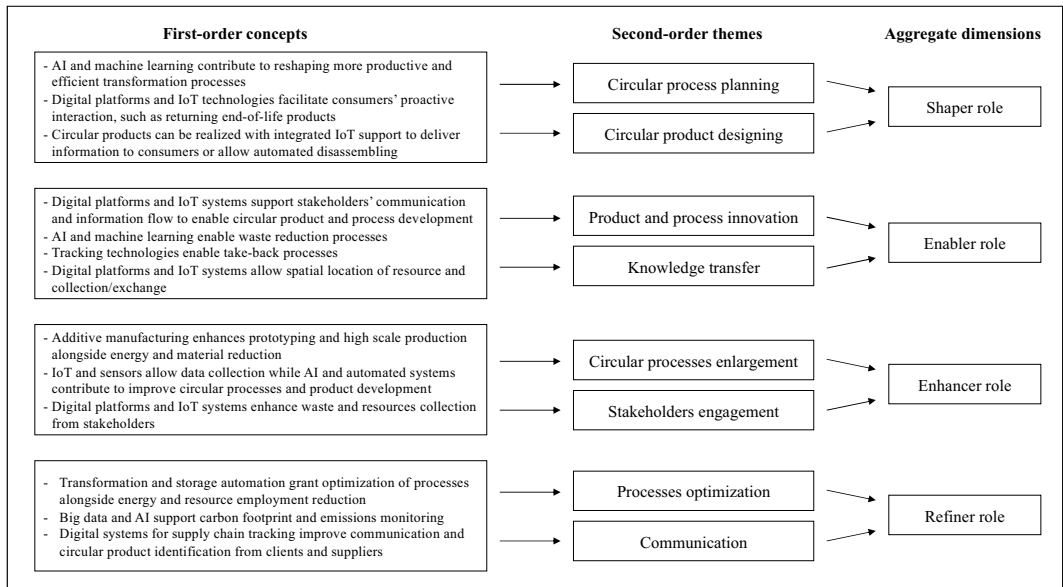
First-order concepts

Second-order themes

Aggregate dimensions

- AI and machine learning contribute to reshaping more productive and efficient transformation processes
- Digital platforms and IoT technologies facilitate consumers' proactive interaction, such as returning end-of-life products
- Circular products can be realized with integrated IoT support to deliver information to consumers or allow automated disassembling

Circular process planning

Circular product designing

Shaper role

- Digital platforms and IoT systems support stakeholders' communication and information flow to enable circular product and process development
- AI and machine learning enable waste reduction processes
- Tracking technologies enable take-back processes
- Digital platforms and IoT systems allow spatial location of resource and collection/exchange

Product and process innovation

Knowledge transfer

Enabler role

- Additive manufacturing enhances prototyping and high scale production alongside energy and material reduction
- IoT and sensors allow data collection while AI and automated systems contribute to improve circular processes and product development
- Digital platforms and IoT systems enhance waste and resources collection from stakeholders

Circular processes enlargement

Stakeholders engagement

Enhancer role

- Transformation and storage automation grant optimization of processes alongside energy and resource employment reduction
- Big data and AI support carbon footprint and emissions monitoring
- Digital systems for supply chain tracking improve communication and circular product identification from clients and suppliers

Processes optimization

Communication

Refiner role